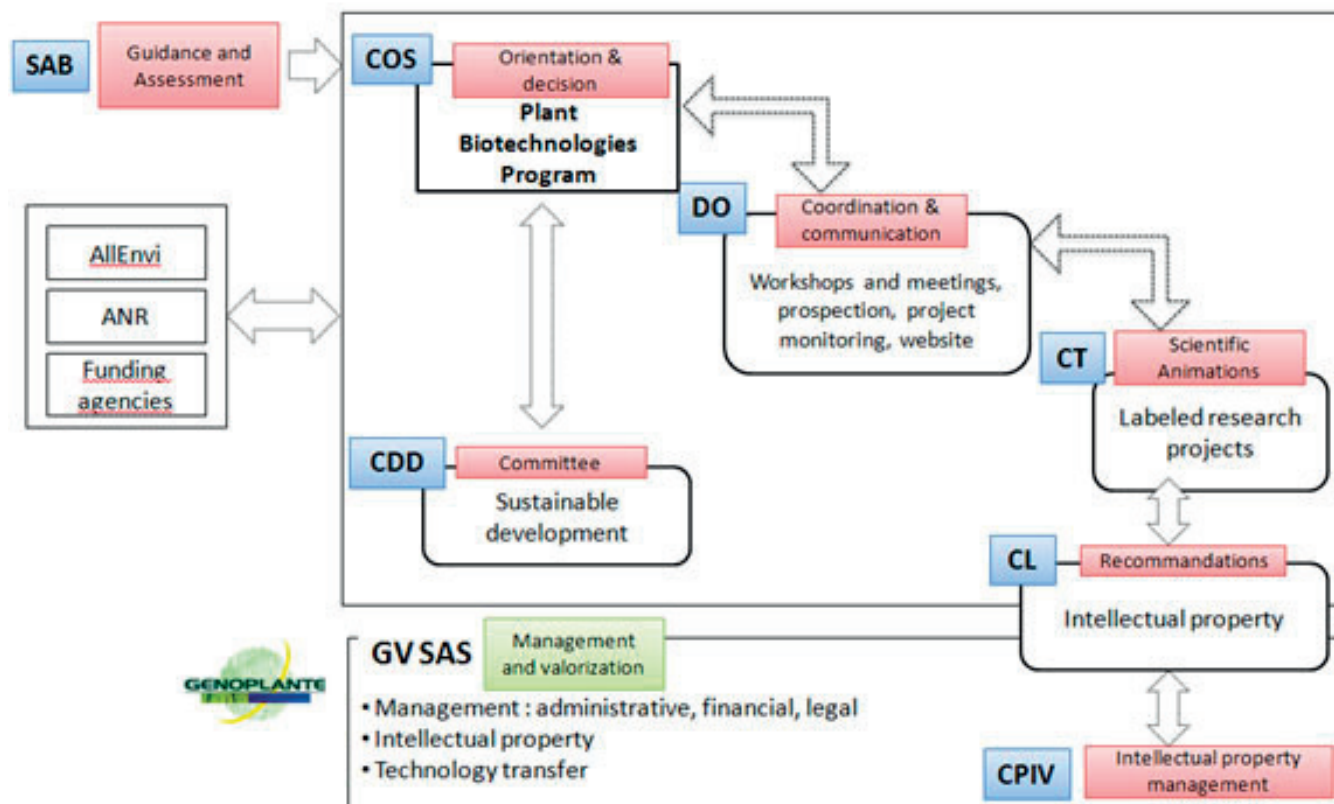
SAB
Guidance and Assessment

COS
Orientation & decision
Plant Biotechnologies Program

AllEnvi
ANR
Funding agencies

DO
Coordination & communication
Workshops and meetings, prospection, project monitoring, website

CT
Scientific Animations
Labeled research projects

CDD
Committee
Sustainable development

CL
Recommandations
Intellectual property

GENOPLANTE

GV SAS
Management and valorization
• Management : administrative, financial, legal
• Intellectual property
• Technology transfer

CPIV
Intellectual property management